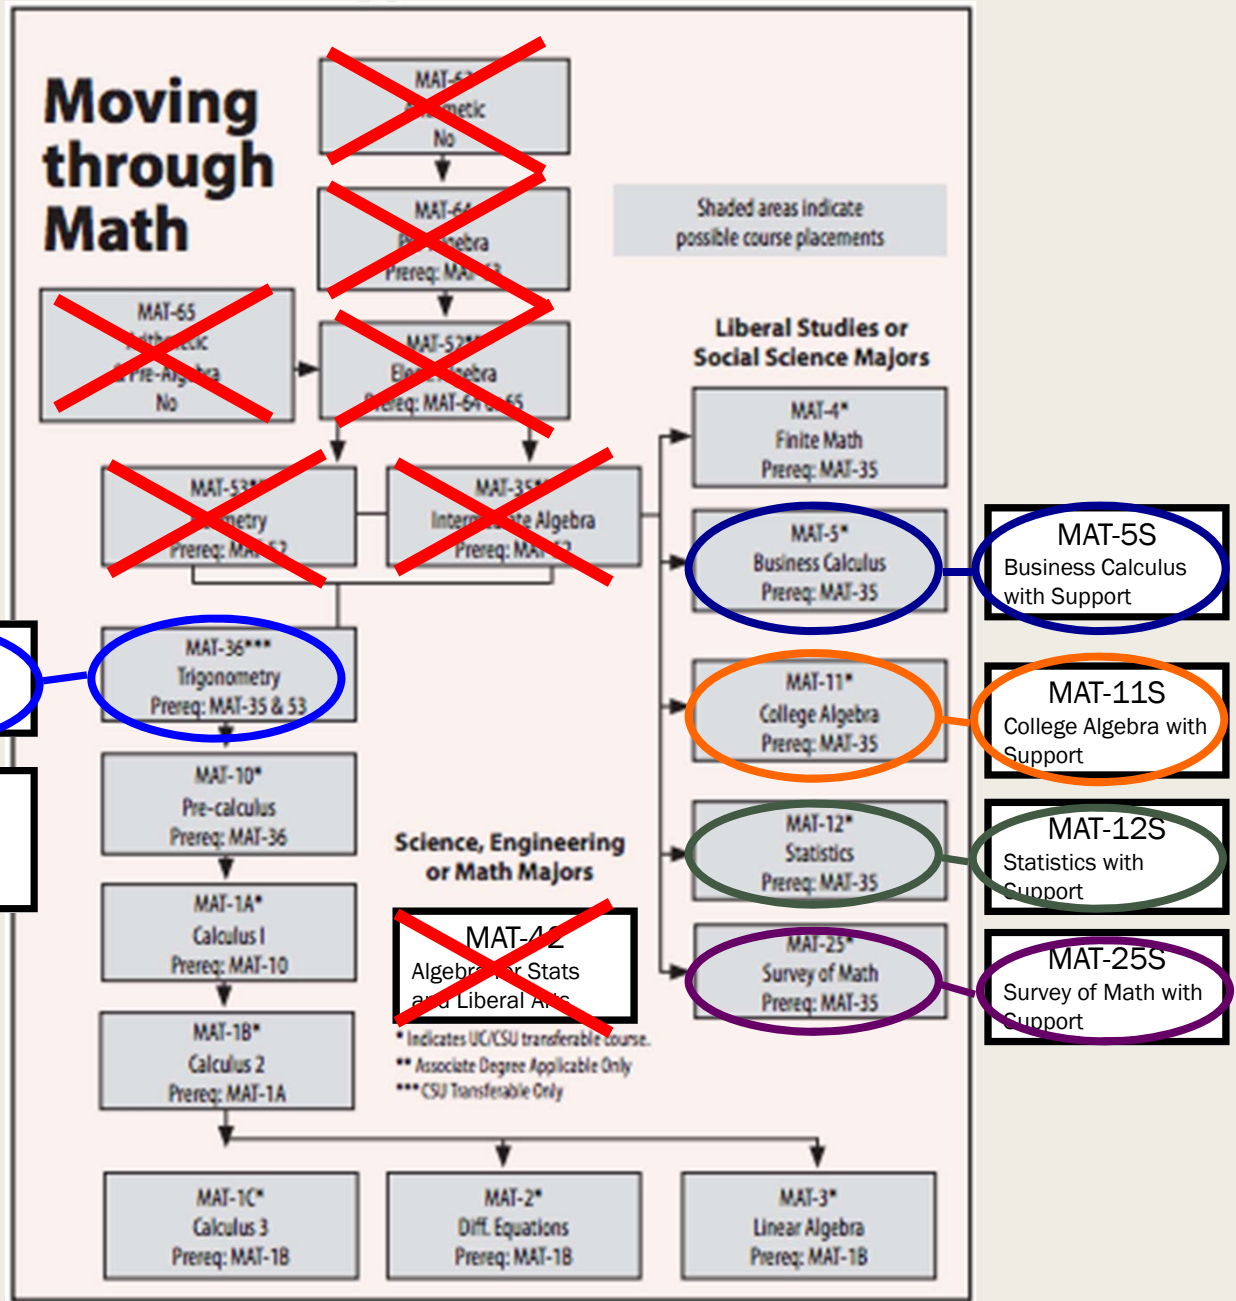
Moving through Math

MAT-6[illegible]
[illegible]metic
No

MAT-64
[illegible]ebra
Prereq: MA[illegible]

Shaded areas indicate possible course placements

MAT-65
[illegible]
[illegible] Pre-Al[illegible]bra
No

MAT-52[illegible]
Ele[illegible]ebra
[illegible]eq: MAT-64 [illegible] 65

Liberal Studies or Social Science Majors

MAT-4*
Finite Math
Prereq: MAT-35

MAT-53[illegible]
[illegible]metry
Prereq: MA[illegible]

MAT-35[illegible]
Inter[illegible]te Algebra
Prereq: MA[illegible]

MAT-5*
Business Calculus
Prereq: MAT-35

MAT-5S
Business Calculus with Support

MAT-36***
Trigonometry
Prereq: MAT-35 & 53

MAT-11*
College Algebra
Prereq: MAT-35

MAT-11S
College Algebra with Support

MAT-10*
Pre-calculus
Prereq: MAT-36

MAT-12*
Statistics
Prereq: MAT-35

MAT-12S
Statistics with Support

Science, Engineering or Math Majors

MAT-1A*
Calculus I
Prereq: MAT-10

MAT-42
Algebr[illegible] Stats
a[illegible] Liberal A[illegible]

MAT-25*
Survey of Math
Prereq: MAT-35

MAT-25S
Survey of Math with Support

MAT-1B*
Calculus 2
Prereq: MAT-1A

* Indicates UC/CSU transferable course.
** Associate Degree Applicable Only
*** CSU Transferable Only

MAT-1C*
Calculus 3
Prereq: MAT-1B

MAT-2*
Diff. Equations
Prereq: MAT-1B

MAT-3*
Linear Algebra
Prereq: MAT-1B